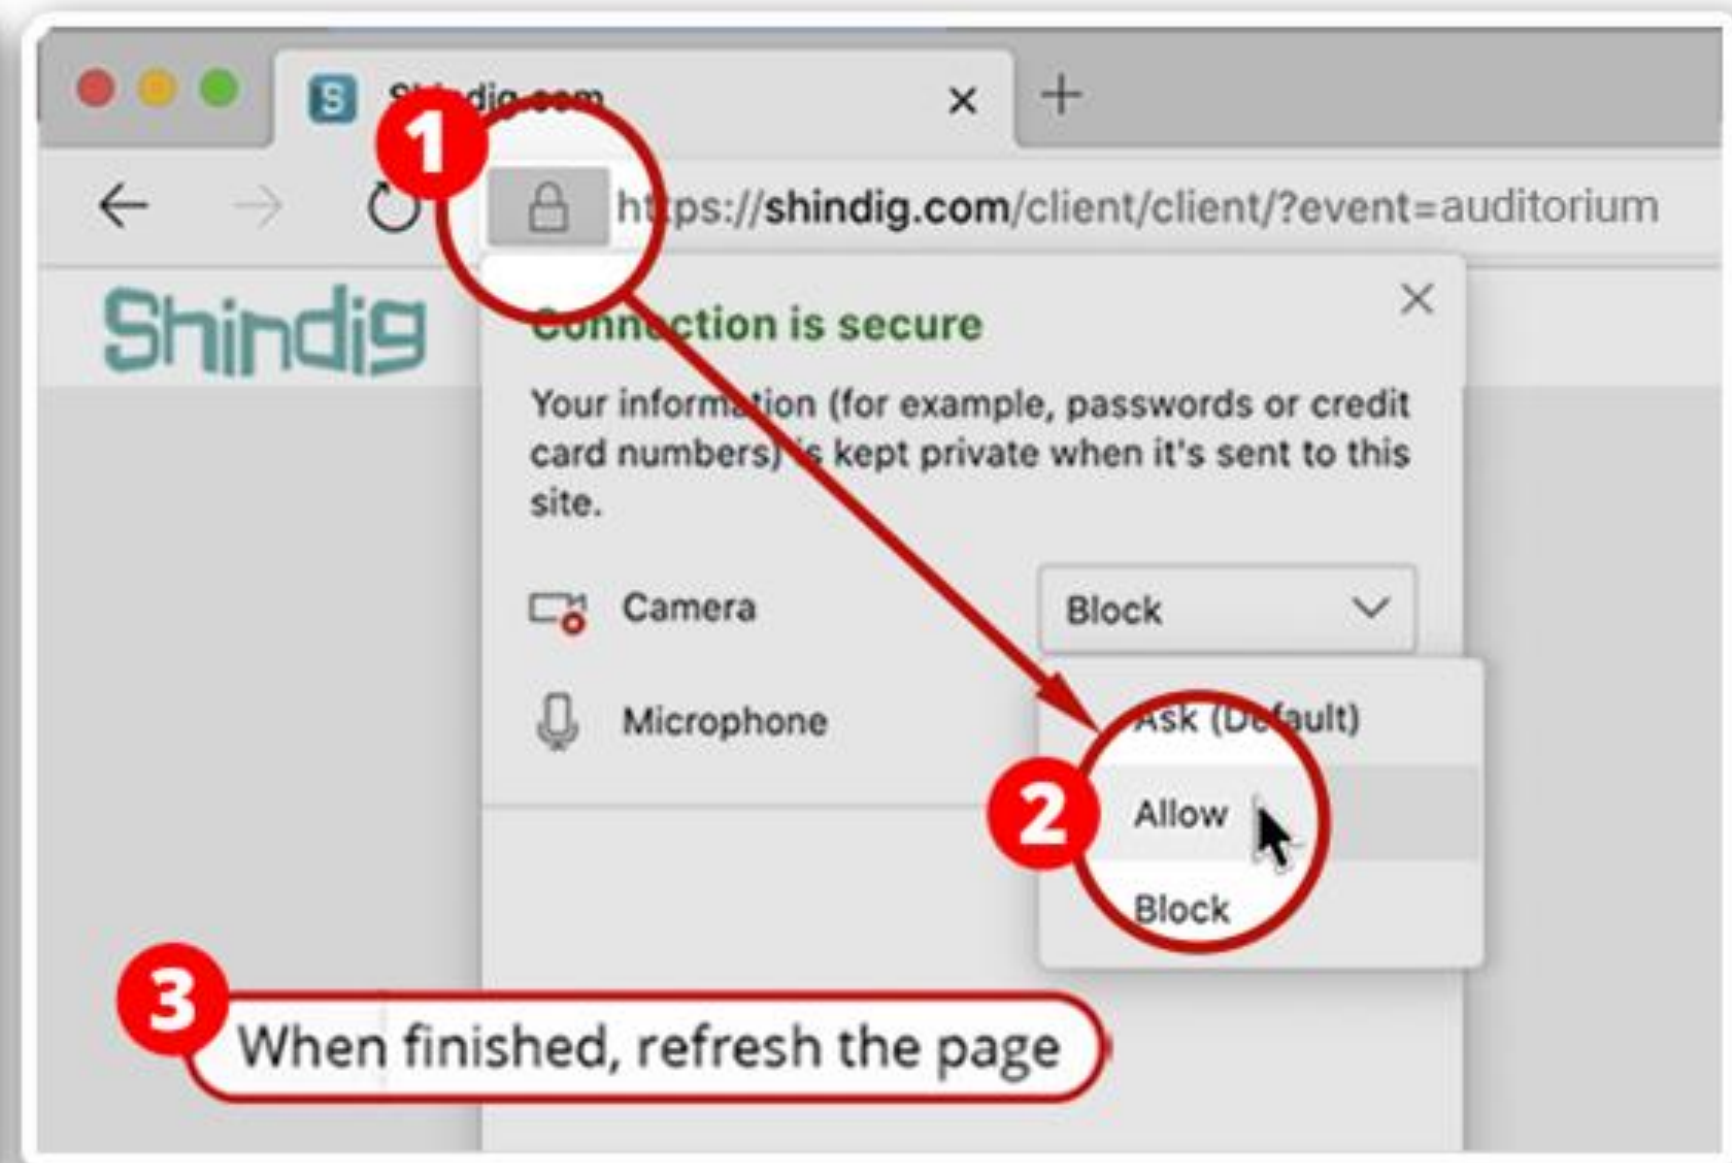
S Shindig.com ×

1

https://shindig.com/client/client/?event=auditorium

Shindig

Connection is secure ×

Your information (for example, passwords or credit card numbers) is kept private when it's sent to this site.

Camera Block

Microphone

Ask (Default)

2 Allow

Block

3 When finished, refresh the page